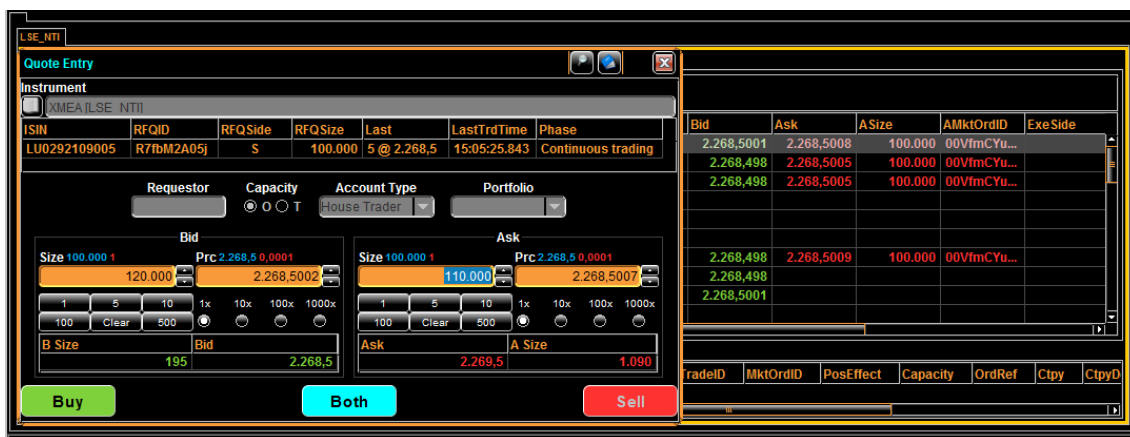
LSE_NTI

Quote Entry

Instrument

XMEA [LSE_NTI]

| ISIN | RFQID | RFQSide | RFQSize | Last | LastTrdTime | Phase |
|---|---|---|---|---|---|---|
| LU0292109005 | R7fbM2A05j | S | 100.000 | 5 @ 2.268,5 | 15:05:25.843 | Continuous trading |

Requestor Capacity Account Type Portfolio

O T House Trader

Bid

Size 100.000 1 Prc 2.268,5 0,0001

120.000 2.268,5002

1 5 10 1x 10x 100x 1000x
100 Clear 500

| B Size | Bid |
|---|---|
| 195 | 2.268,5 |

Ask

Size 100.000 1 Prc 2.268,5 0,0001

110.000 2.268,5007

1 5 10 1x 10x 100x 1000x
100 Clear 500

| Ask | A Size |
|---|---|
| 2.269,5 | 1.090 |

Buy Both Sell

| Bid | Ask | ASize | AMktOrdID | ExeSide |
|---|---|---|---|---|
| 2.268,5001 | 2.268,5008 | 100.000 | 00VfmCYu... | |
| 2.268,498 | 2.268,5005 | 100.000 | 00VfmCYu... | |
| 2.268,498 | 2.268,5005 | 100.000 | 00VfmCYu... | |
| | | | | |
| | | | | |
| 2.268,498 | 2.268,5009 | 100.000 | 00VfmCYu... | |
| 2.268,498 | | | | |
| 2.268,5001 | | | | |

| TradeID | MktOrdID | PosEffect | Capacity | OrdRef | Ctpy | CtpyD |
|---|---|---|---|---|---|---|